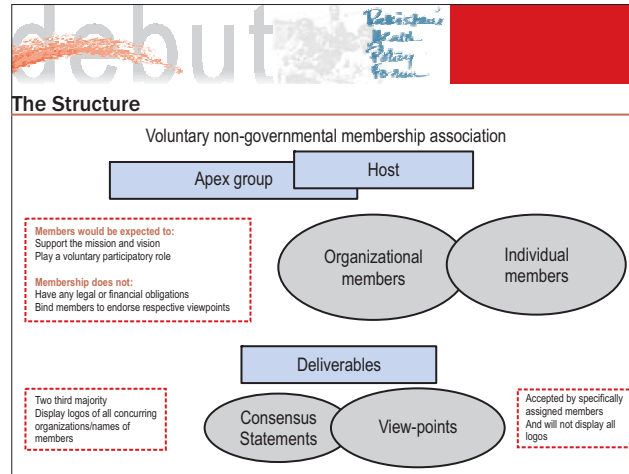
debut

Pakistan's Health Policy Forum

The Structure

Voluntary non-governmental membership association

Apex group

Host

Members would be expected to:
Support the mission and vision
Play a voluntary participatory role

Membership does not:
Have any legal or financial obligations
Bind members to endorse respective viewpoints

Organizational members

Individual members

Deliverables

Two third majority
Display logos of all concurring organizations/names of members

Consensus Statements

View-points

Accepted by specifically assigned members
And will not display all logos